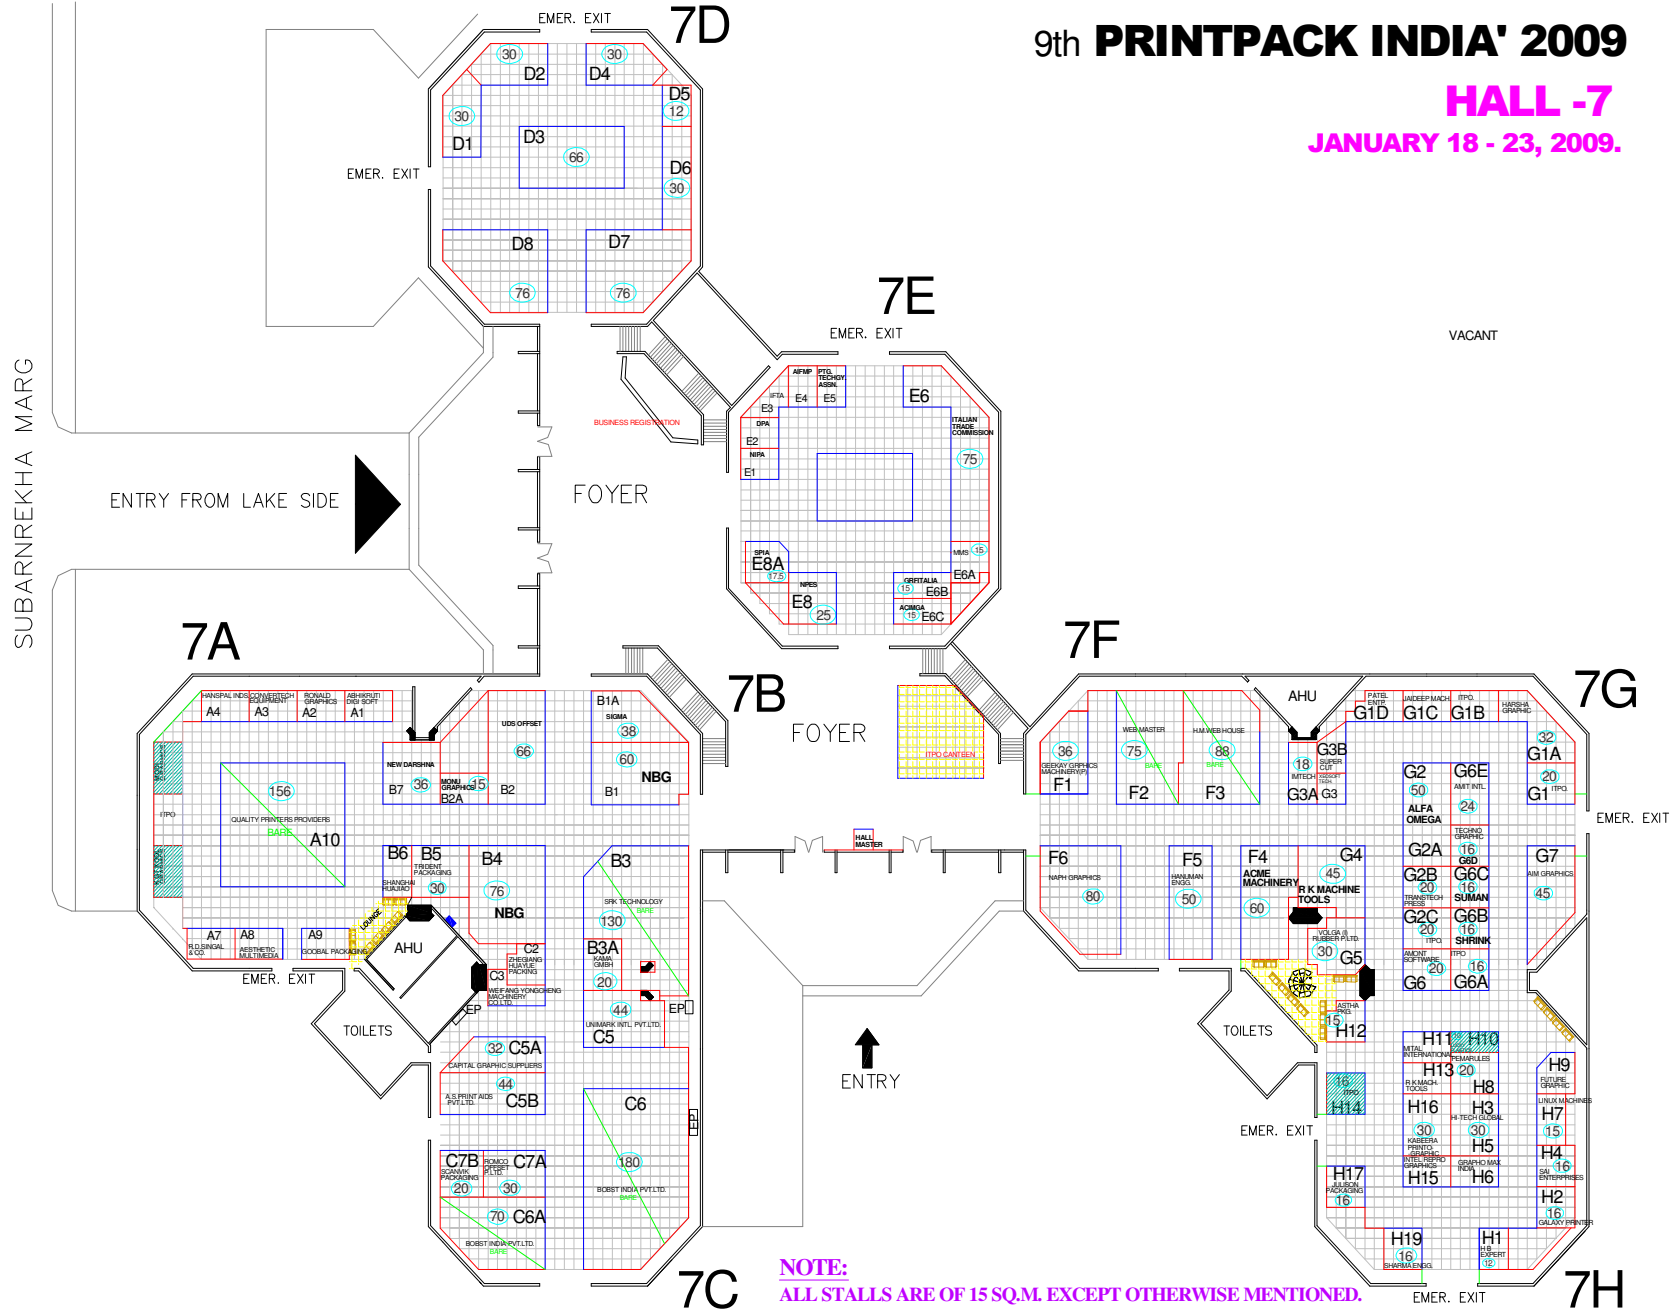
9th PRINTPACK INDIA' 2009
HALL -7
JANUARY 18 - 23, 2009.

7D
EMER. EXIT
30 D2
30 D4
D5 12
30 D1
D3 66
D6 30
EMER. EXIT
D8 76
D7 76

7E
EMER. EXIT
VACANT
AIFMP PTG. TECHGY. ASSN.
IFTA E3 E4 E5
E6
DPA E2
NIPA E1
ITALIAN TRADE COMMISSION 75
BUSINESS REGISTRATION
MMS 15
SPIA E8A 17.5
NPES E8 25
GRFITALIA 15 E6B
E6A
ACIMGA 15 E6C

SUBARNREKHA MARG
ENTRY FROM LAKE SIDE
FOYER

7A
HANSPAL INDS A4
CONVERTECH EQUIPMENT A3
RONALD GRAPHICS A2
ABHIKRUTI DIGI SOFT A1
ITPO
156 QUALITY PRINTERS PROVIDERS BARE A10
NEW DARSHNA B7 36
MONU GRAPHICS 15 B2A
UDS OFFSET 66 B2
B6 B5 TRIDENT PACKAGING
SHANGHAI HUAJIAO 30
B4 76 NBG
LOUNGE
A7 R.D.SINGAL & CO.
A8 AESTHETIC MULTIMEDIA
A9 GOOBAL PACKAGING
AHU
EMER. EXIT
TOILETS
C2 ZHEGIANG HUAYUE PACKING
C3 WEIFANG YONGCHENG MACHINERY CO.LTD.
EP

7B
B1A SIGMA 38
60 NBG B1
FOYER
B3 SRK TECHNOLOGY BARE 130
B3A KAMA GMBH 20
44 UNIMARK INTL PVT.LTD. C5
EP
ITPO CANTEEN
HALL MASTER

32 C5A
CAPITAL GRAPHIC SUPPLIERS 44
A.S.PRINT AIDS PVT.LTD. C5B
C6 180 BOBST INDIA PVT.LTD. BARE
EP
C7B SCANVIK PACKAGING 20
ROMCO OFFSET P.LTD. C7A 30
70 C6A BOBST INDIA PVT.LTD. BARE
ENTRY
7C

7F
36 GEEKAY GRPHICS MACHINERY(P) F1
WEB MASTER 75 BARE F2
H.M.WEB HOUSE 88 BARE F3
AHU
18 IMTECH SUPER CUT G3B G3A G3
PATEL ENTP. G1D
JAIDEEP MACH. G1C
ITPO G1B
HARSHA GRAPHIC
7G
32 G1A 20 G1 ITPO
EMER. EXIT
G2 50 ALFA OMEGA
G6E AMIT INTL 24
TECHNO GRAPHIC 16 G6D
G2A
G2B 20 TRANSTECH PRESS
G6C 16 SUMAN
G2C 20 ITPO
G6B 16 SHRINK
AMONT SOFTWARE 20 G6
ITPO 16 G6A
G7 AIM GRAPHICS 45
F6 NAPH GRAPHICS 80
F5 HANUMAN ENGG. 50
F4 ACME MACHINERY 60
G4 45 R K MACHINE TOOLS
VOLGA (I) RUBBER P.LTD. 30 G5
ASTHA 15 H12
TOILETS
EMER. EXIT
16 ITPO H14
H11 MITAL INTERNATIONAL
H10 PEMARULES
H13 20 R K MACH. TOOLS
H8
H16 30 KABEERA PRINTO GRAPHIC
H3 HI-TECH GLOBAL 30
H5 INTEL REPRO GRAPHICS H15
GRAPHO MAX INDIA H6
H9 FUTURE GRAPHIC
LINUX MACHINES H7 15
H4 16 SAI ENTERPRISES
H2 16 GALAXY PRINTER
H17 JULISON PACKAGING 16
H19 16 SHARMA ENGG.
H1 H B EXPERT 12
7H
EMER. EXIT

NOTE:
ALL STALLS ARE OF 15 SQ.M. EXCEPT OTHERWISE MENTIONED.